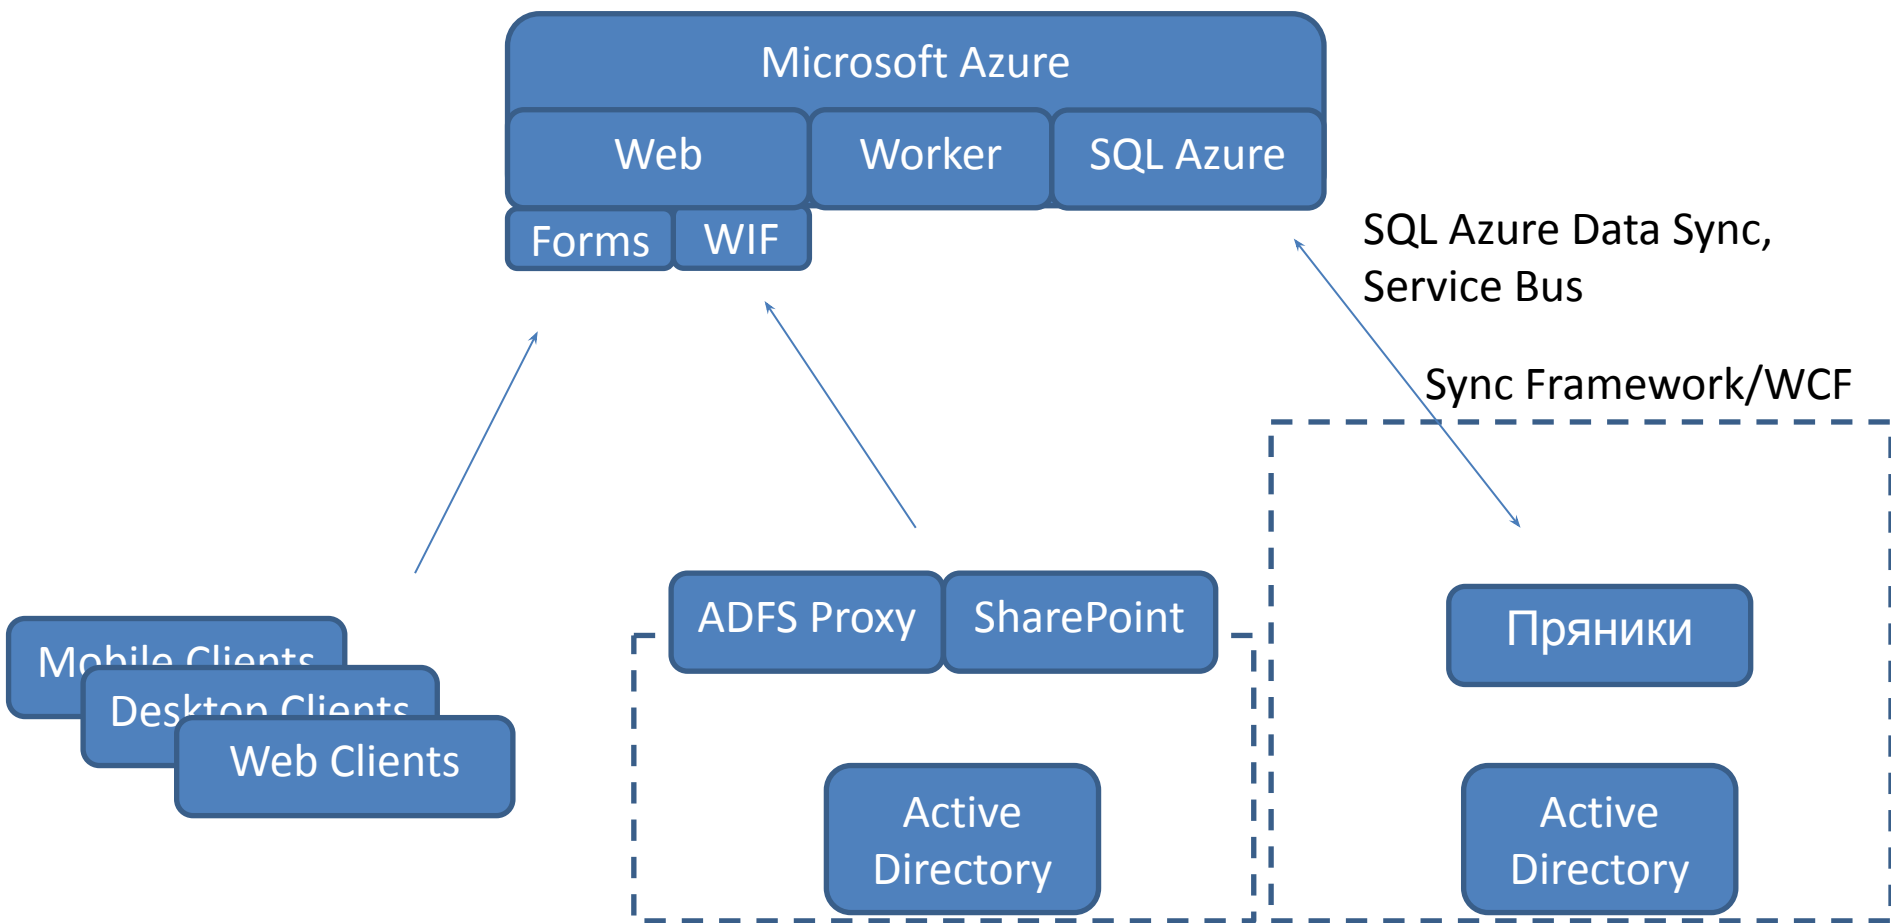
Microsoft Azure

Web

Worker

SQL Azure

Forms

WIF

SQL Azure Data Sync, Service Bus

Sync Framework/WCF

Mobile Clients

Desktop Clients

Web Clients

ADFS Proxy

SharePoint

Пряники

Active Directory

Active Directory